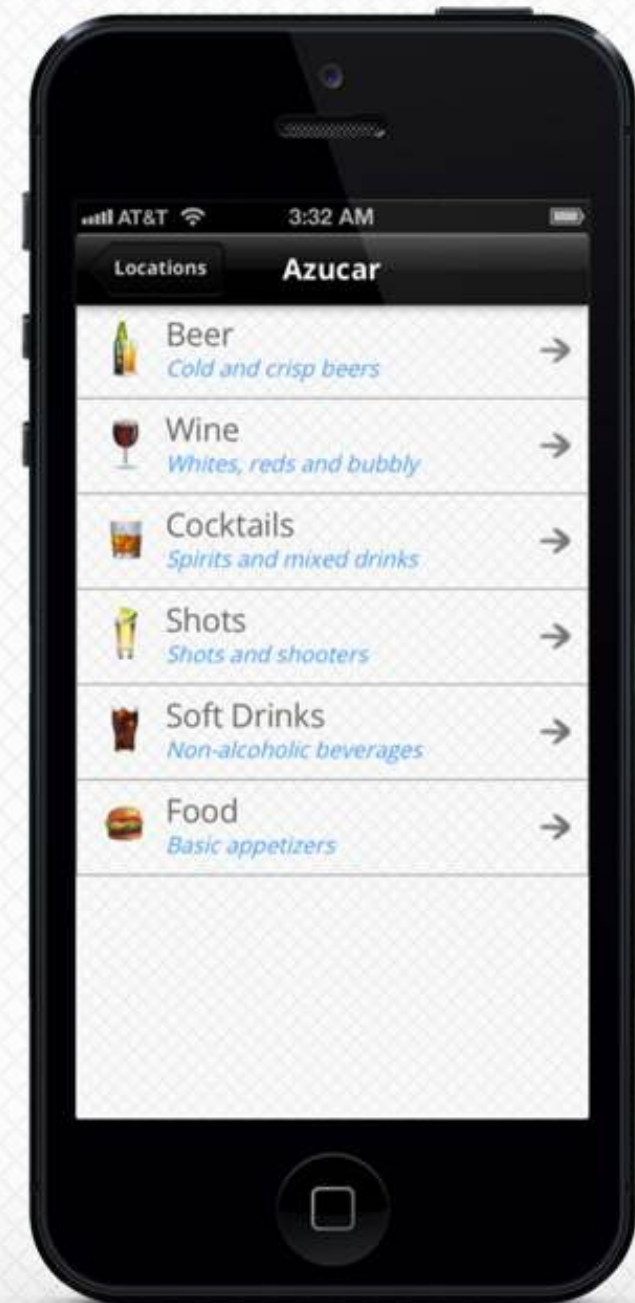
AT&T 3:32 AM

Locations Azucar

Beer
Cold and crisp beers

Wine
Whites, reds and bubbly

Cocktails
Spirits and mixed drinks

Shots
Shots and shooters

Soft Drinks
Non-alcoholic beverages

Food
Basic appetizers